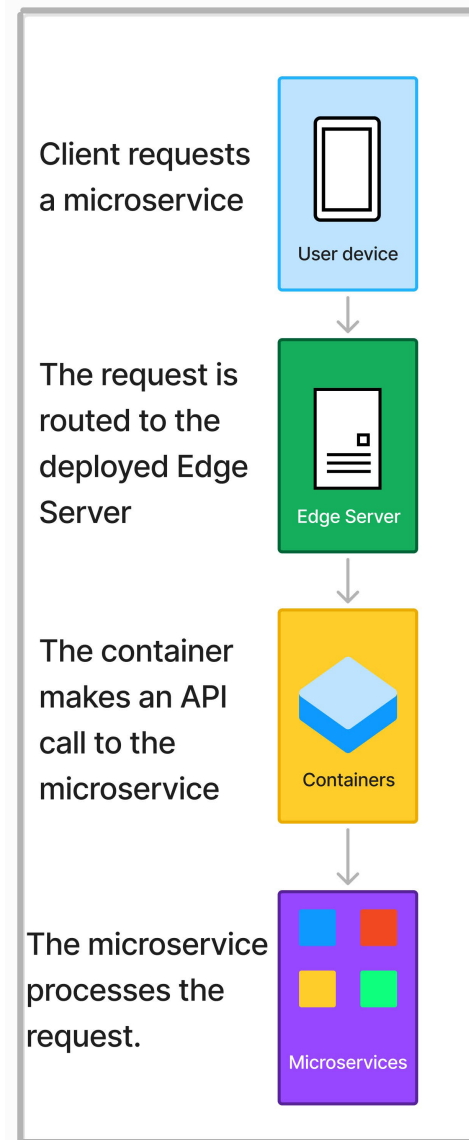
Client requests a microservice

User device

The request is routed to the deployed Edge Server

Edge Server

The container makes an API call to the microservice

Containers

The microservice processes the request.

Microservices